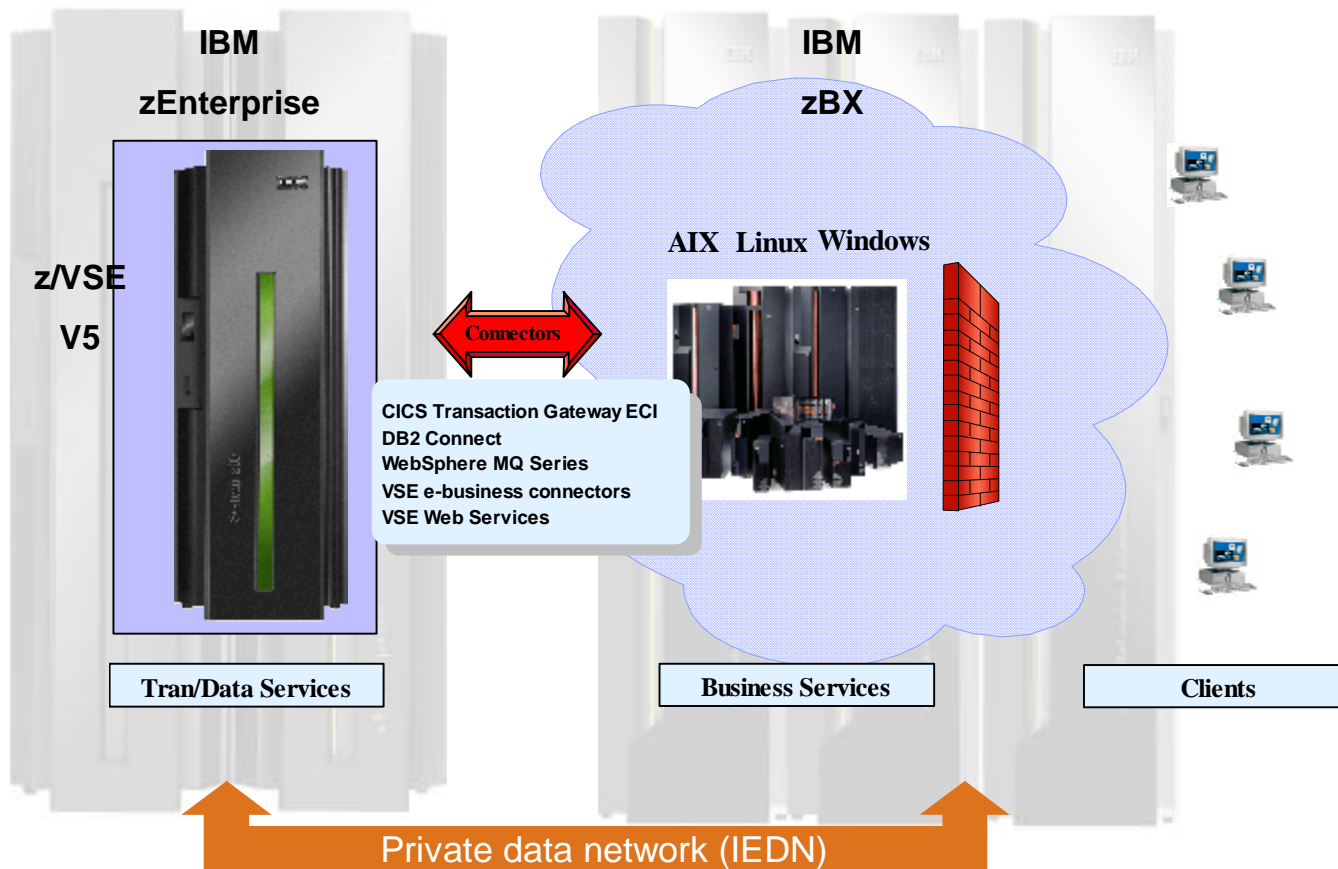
IBM

zEnterprise

IBM

zBX

z/VSE

V5

AIX Linux Windows

Connectors

CICS Transaction Gateway ECI
DB2 Connect
WebSphere MQ Series
VSE e-business connectors
VSE Web Services

Tran/Data Services

Business Services

Clients

Private data network (IEDN)